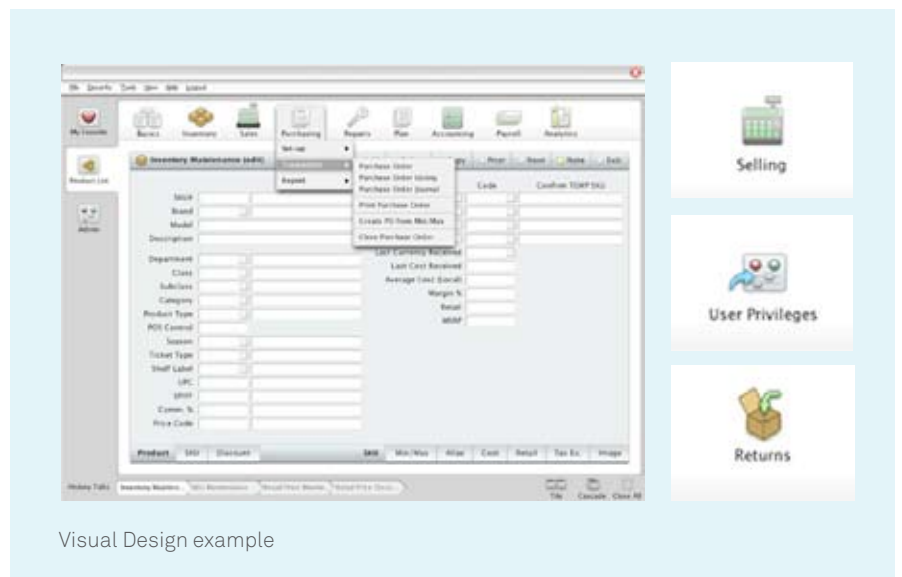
File Security Tools View Help Logout

My Console

Product List

Admin

Basics Inventory Sales Purchasing Repairs Plan Accounting Payroll Analytics

Set-up

Transaction

Report

Purchase Order
Purchase Order Listing
Purchase Order Journal
Print Purchase Order
Create PO from Min-Max
Close Purchase Order

Inventory Maintenance (edit)

Print Reset None Exit

Code Confirm TEMP SKU

Stock
Brand
Model
Description

Department
Class
Subclass
Category
Product Type
POS Control
Season
Ticket Type
Shelf Label
UPC
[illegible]
Comm. %
Price Code

Last Currency Received
Last Cost Received
Average Cost (Local)
Margin %
Retail
MSRP

Product SKU Discount SKU Min/Max Alias Cost Retail Tax Ex. Image

History Tabs Inventory Mainten... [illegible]

Tile Cascade Close All

Selling

User Privileges

Returns

Visual Design example